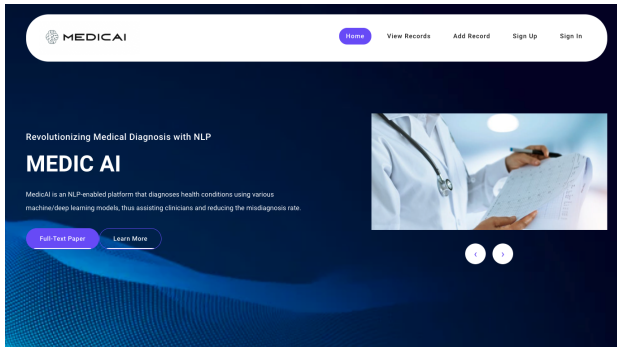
MEDICAI

Home View Records Add Record Sign Up Sign In

Revolutionizing Medical Diagnosis with NLP

MEDIC AI

MedicAI is an NLP-enabled platform that diagnoses health conditions using various machine/deep learning models, thus assisting clinicians and reducing the misdiagnosis rate.

Full-Text Paper Learn More

‹ ›